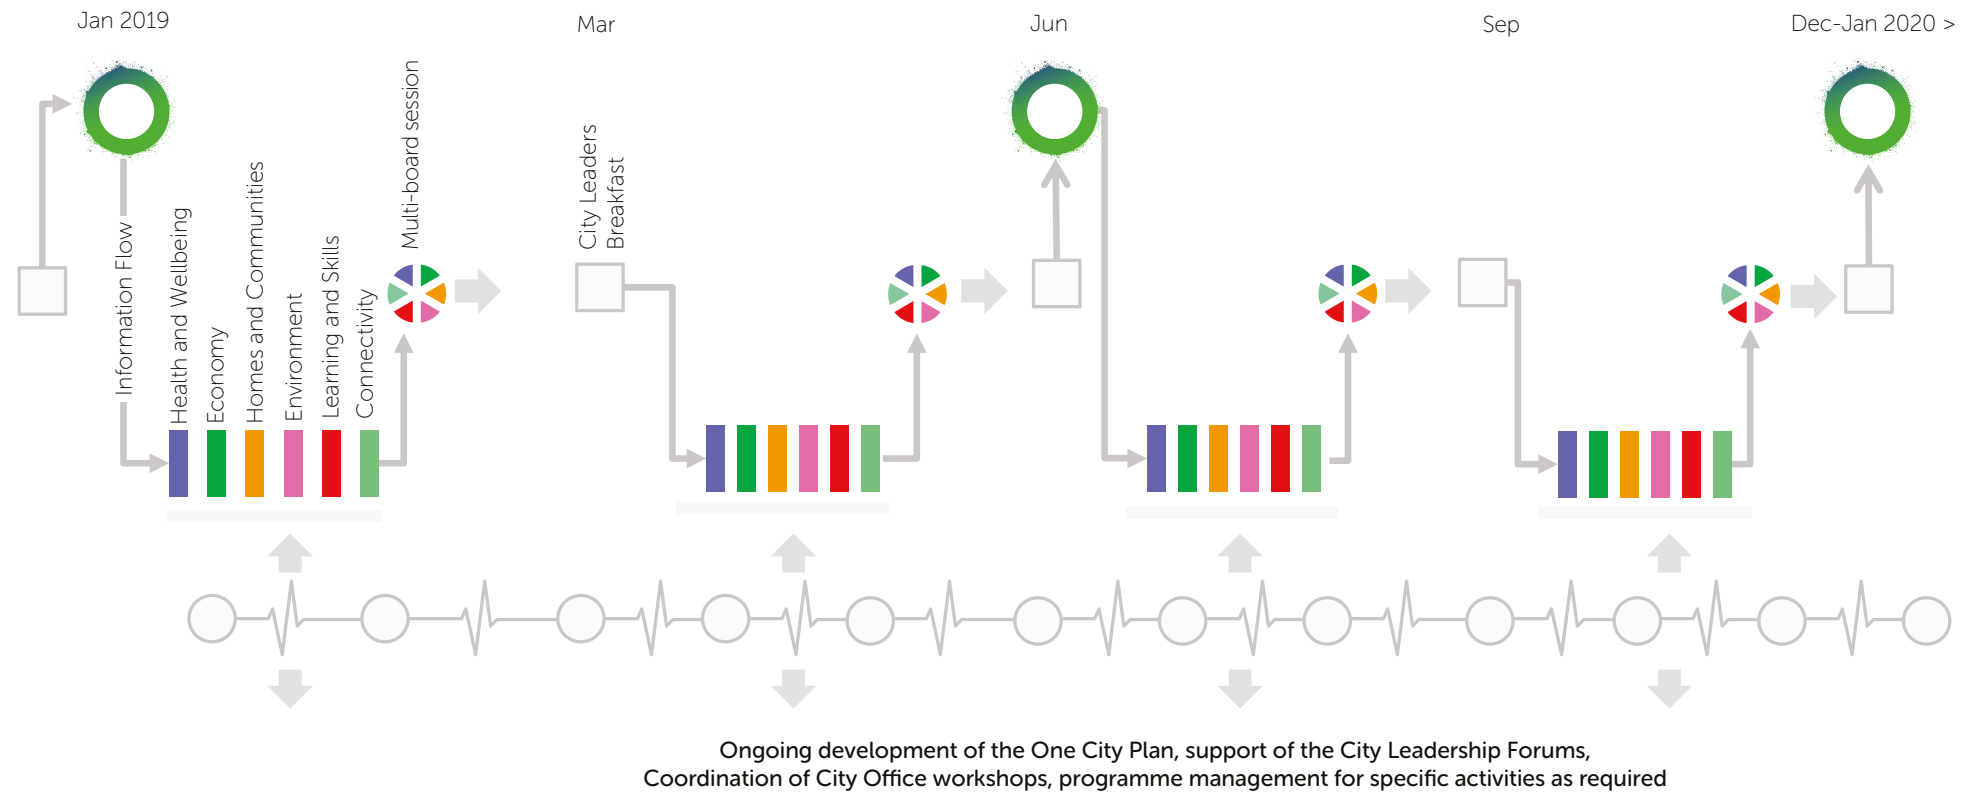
Jan 2019

Mar

Jun

Sep

Dec-Jan 2020 >

Information Flow

Health and Wellbeing

Economy

Homes and Communities

Environment

Learning and Skills

Connectivity

Multi-board session

City Leaders Breakfast

Ongoing development of the One City Plan, support of the City Leadership Forums, Coordination of City Office workshops, programme management for specific activities as required